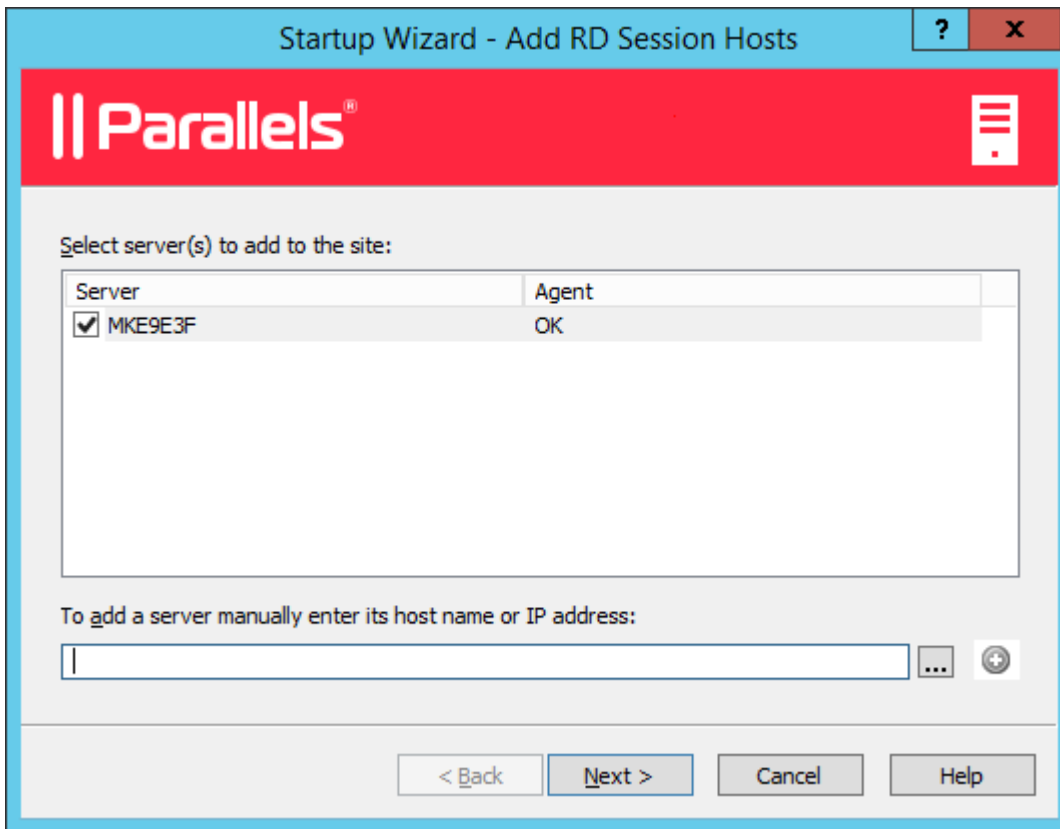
Startup Wizard - Add RD Session Hosts

?

X

|| Parallels®

Select server(s) to add to the site:

| Server | Agent |
|---|---|
| MKE9E3F | OK |

To add a server manually enter its host name or IP address:

...

< Back

Next >

Cancel

Help